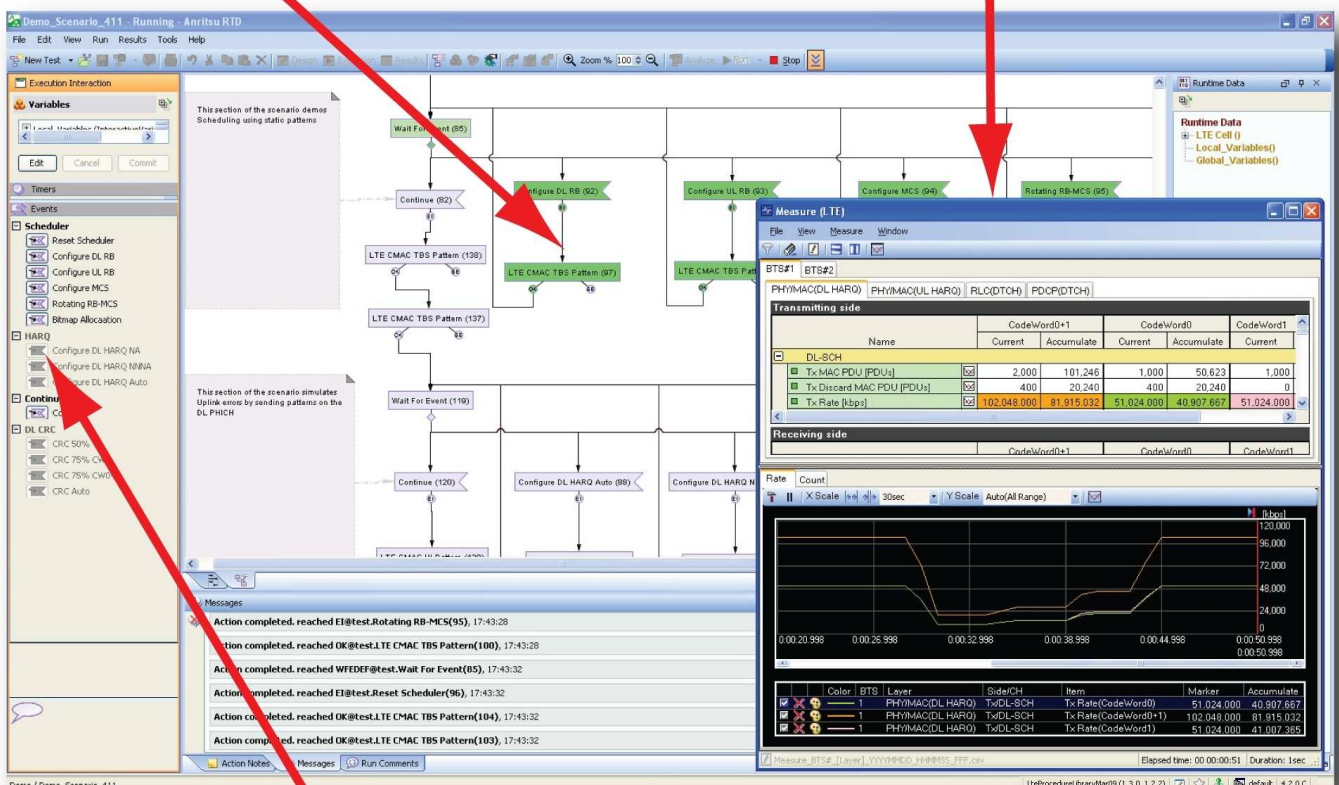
Demo_Scenario_411 - Running - Anritsu RTD

File Edit View Run Results Tools Help

New Test Design Results Zoom % 100 Analyze Run Stop

Execution Interaction

Variables

Local_Variables (InteractiveVari

Edit Cancel Commit

Timers

Events

Scheduler
Reset Scheduler
Configure DL RB
Configure UL RB
Configure MCS
Rotating RB-MCS
Bitmap Allocation

HARQ
Configure DL HARQ NA
Configure DL HARQ NNNA
Configure DL HARQ Auto

Continu
Co

DL CRC
CRC 50%
CRC 75% CW
CRC 75% CW
CRC Auto

This section of the scenario demos Scheduling using static patterns

Wait For Event (85)

Continue (82)

LTE CMAC TBS Pattern (138)

LTE CMAC TBS Pattern (137)

Configure DL RB (92)

LTE CMAC TBS Pattern (97)

Configure UL RB (93)

LTE CMAC TBS

Configure MCS (94)

Rotating RB-MCS (95)

This section of the scenario simulates Uplink errors by sending patterns on the DL PHICH

Wait For Event (119)

Continue (120)

Configure DL HARQ Auto (88)

Configure DL HARQ N

Runtime Data

Runtime Data
LTE Cell ()
Local_Variables()
Global_Variables()

Measure (LTE)

File View Measure Window

BTS#1 BTS#2

PHY/MAC(DL HARQ) PHY/MAC(UL HARQ) RLC(DTCH) PDCP(DTCH)

Transmitting side

| Name | | CodeWord0+1 Current | CodeWord0+1 Accumulate | CodeWord0 Current | CodeWord0 Accumulate | CodeWord1 Current |
|---|---|---|---|---|---|---|
| DL-SCH | | | | | | |
| Tx MAC PDU [PDUs] | | 2,000 | 101,246 | 1,000 | 50,623 | 1,000 |
| Tx Discard MAC PDU [PDUs] | | 400 | 20,240 | 400 | 20,240 | 0 |
| Tx Rate [kbps] | | 102,048.000 | 81,915.032 | 51,024.000 | 40,907.667 | 51,024.000 |

Receiving side

CodeWord0+1 CodeWord0 CodeWord1

Rate Count

X Scale 30sec Y Scale Auto(All Range)

[kbps]
120,000
96,000
72,000
48,000
24,000
0

0:00:20.998 0:00:26.998 0:00:32.998 0:00:38.998 0:00:44.998 0:00:50.998
0:00:50.998

| Color | BTS | Layer | Side/CH | Item | Marker | Accumulate |
|---|---|---|---|---|---|---|
| | 1 | PHY/MAC(DL HARQ) | Tx/DL-SCH | Tx Rate(CodeWord0) | 51,024.000 | 40,907.667 |
| | 1 | PHY/MAC(DL HARQ) | Tx/DL-SCH | Tx Rate(CodeWord0+1) | 102,048.000 | 81,915.032 |
| | 1 | PHY/MAC(DL HARQ) | Tx/DL-SCH | Tx Rate(CodeWord1) | 51,024.000 | 41,007.365 |

Measure_BTS#_[Layer]_YYYYMMDD_HHMMSS_FFF.csv Elapsed time: 00:00:00:51 Duration: 1sec

Messages

Action completed. reached EI@test.Rotating RB-MCS(95), 17:43:28
Action completed. reached OK@test.LTE CMAC TBS Pattern(100), 17:43:28
Action completed. reached WFEDEF@test.Wait For Event(85), 17:43:32
Action completed. reached EI@test.Reset Scheduler(96), 17:43:32
Action completed. reached OK@test.LTE CMAC TBS Pattern(104), 17:43:32
Action completed. reached OK@test.LTE CMAC TBS Pattern(103), 17:43:32

Action Notes Messages Run Comments

Demo / Demo_Scenario_411

default 4.2.0.C